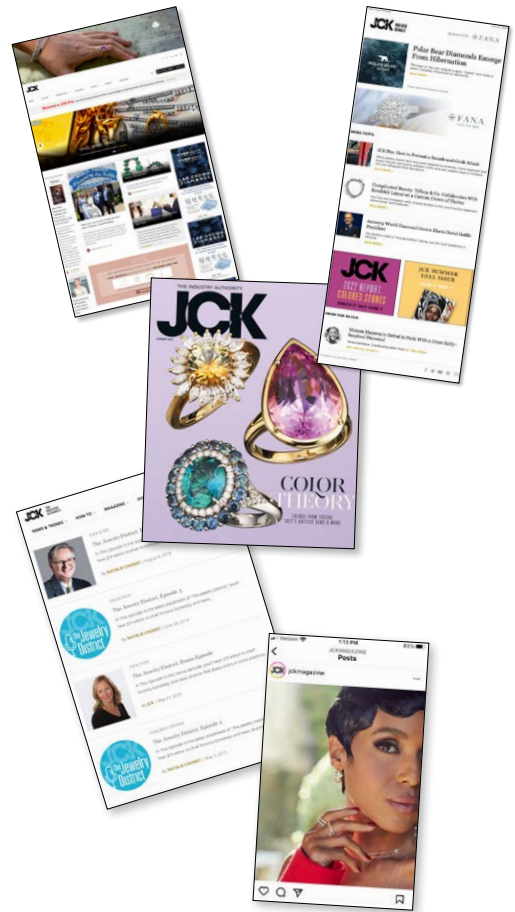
JCK

JCK NEWS DAILY

FANA

Polar Bear Diamonds Emerge From Hibernation

FANA

JCK

JCK Plus: How to Prevent a Smash-and-Grab Attack

Complicated Beauty: Tiffany & Co. Collaborates With Kendrick Lamar on a Custom Crown of Thorns

Antwerp World Diamond Centre Elects David Gotlib President

JCK 2022 REPORT: COLORED STONES

JCK SUMMER 2022 ISSUE

THE INDUSTRY AUTHORITY

JCK

COLOR THEORY

TRENDS FROM TUCSON 2022'S HOTTEST GEMS & MORE

JCK

NEWS & TRENDS HOW TO MAGAZINE

The Jewelry District

The Jewelry District: Episode 3

The Jewelry District

The Jewelry District: Bonus Episode

The Jewelry District: Episode 4

The Jewelry District

1:13 PM

JCKMAGAZINE

Posts

jckmagazine